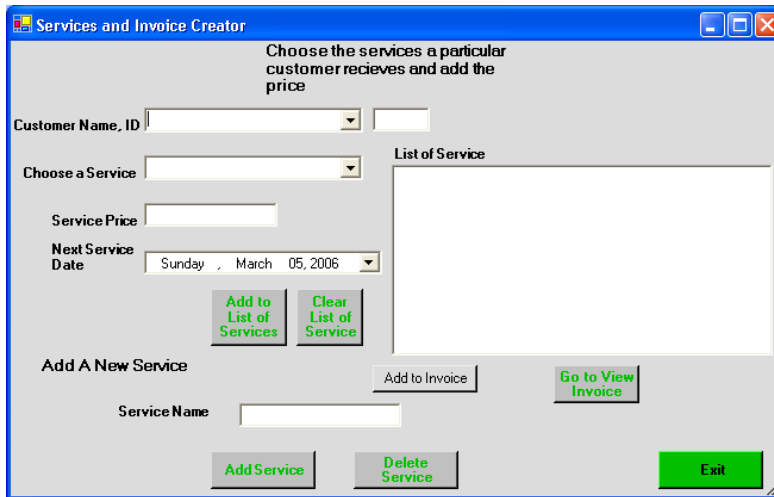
Services and Invoice Creator

Choose the services a particular customer recieves and add the price

Customer Name, ID

Choose a Service

List of Service

Service Price

Next Service Date

Sunday , March 05, 2006

Add to List of Services

Clear List of Service

Add A New Service

Add to Invoice

Go to View Invoice

Service Name

Add Service

Delete Service

Exit